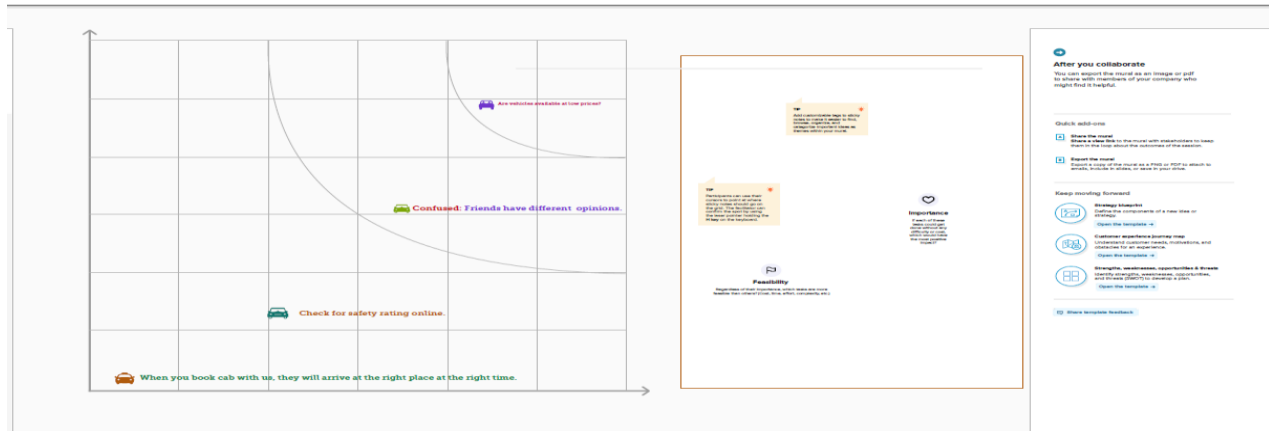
Are websites available at low prices?

Confused: Friends have different opinions.

Check for safety rating online.

When you book cab with us, they will arrive at the right place at the right time.

TIP
Add customizable tags to sticky notes to make it easier to find, browse, organize, and categorize important ideas or themes within your mural.

TIP
Participants can use their cursors to point at where sticky notes should go on the grid. The facilitator can confirm the spot by using the laser pointer (holding the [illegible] key on the keyboard).

Importance
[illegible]

Feasibility
Regardless of their importance, which tasks are more feasible than others? (Cost, time, effort, complexity, etc.)

After you collaborate
You can export the mural as an image or pdf to share with members of your company who might find it helpful.

Quick add-ons

Share the mural
Share a view link to the mural with stakeholders to keep them in the loop about the outcomes of the session.

Export the mural
Export a copy of the mural as a PNG or PDF to attach to emails, include in slides, or save in your drive.

Keep moving forward

Strategy blueprint
Define the components of a new idea or strategy.
Open the template →

Customer experience journey map
Understand customer needs, motivations, and obstacles for an experience.
Open the template →

Strengths, weaknesses, opportunities & threats
Identify strengths, weaknesses, opportunities, and threats (SWOT) to develop a plan.
Open the template →

Share template feedback